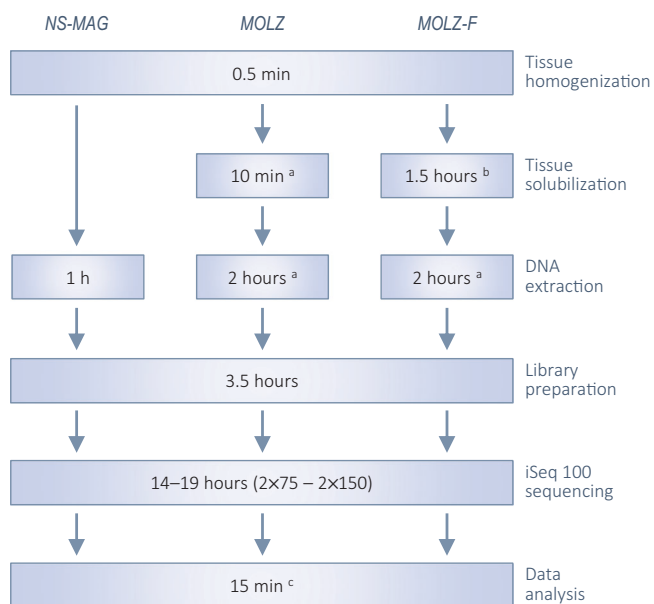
NS-MAG MOLZ MOLZ-F

0.5 min

Tissue homogenization

10 min $^{a}$

1.5 hours $^{b}$

Tissue solubilization

1 h

2 hours $^{a}$

2 hours $^{a}$

DNA extraction

3.5 hours

Library preparation

14–19 hours (2×75 – 2×150)

iSeq 100 sequencing

15 min $^{c}$

Data analysis